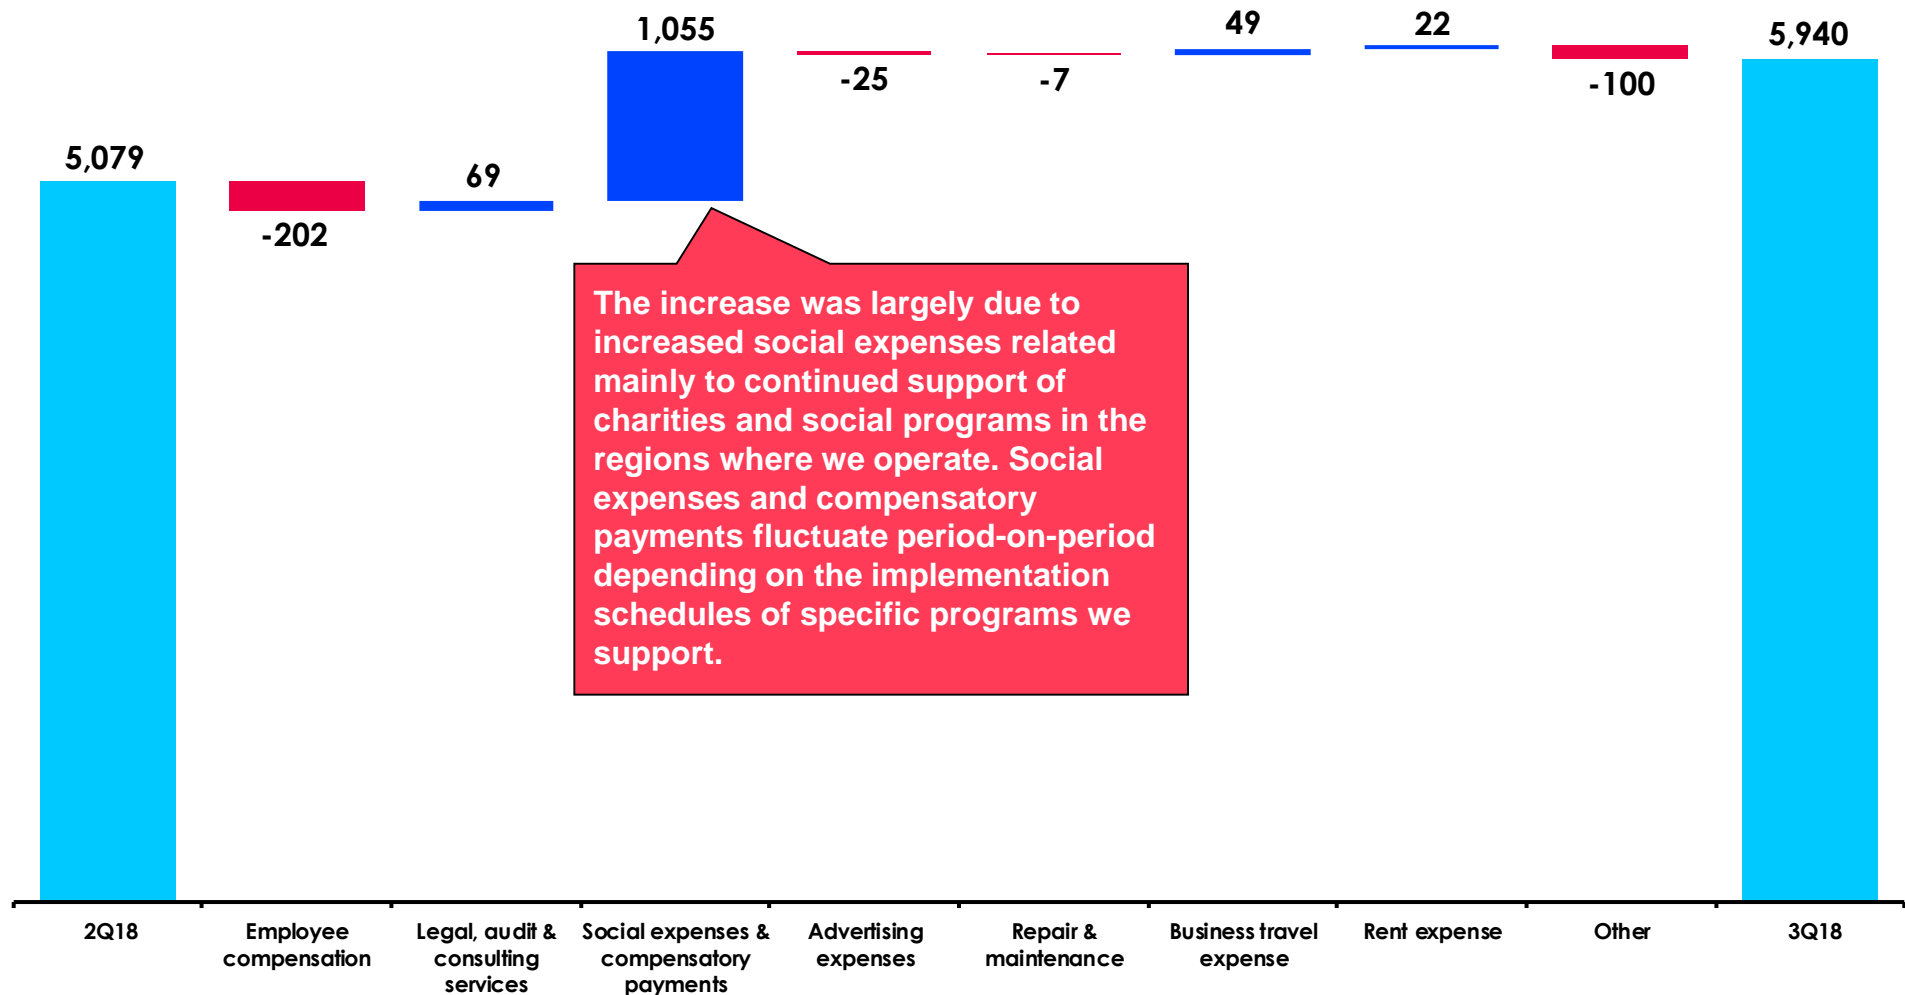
5,079
-202
69
1,055
-25
-7
49
22
-100
5,940

The increase was largely due to increased social expenses related mainly to continued support of charities and social programs in the regions where we operate. Social expenses and compensatory payments fluctuate period-on-period depending on the implementation schedules of specific programs we support.

2Q18
Employee compensation
Legal, audit & consulting services
Social expenses & compensatory payments
Advertising expenses
Repair & maintenance
Business travel expense
Rent expense
Other
3Q18